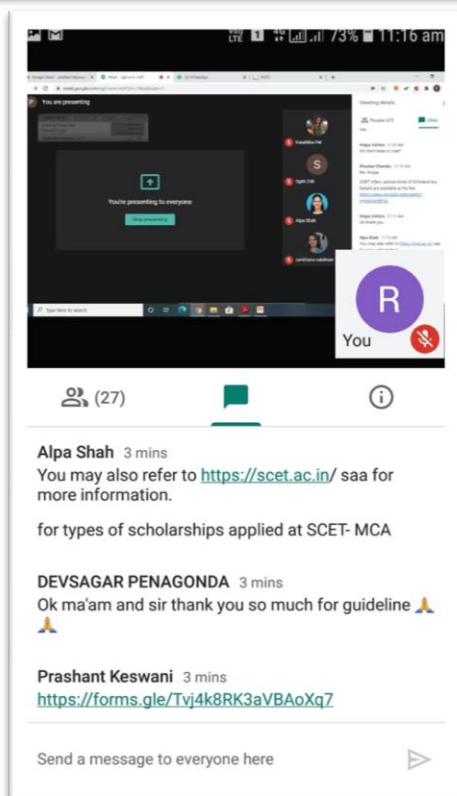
73% 11:16 am

You are presenting

You're presenting to everyone

Stop presenting

Type here to search

S

You

R

(27)

Alpa Shah 3 mins
You may also refer to https://scet.ac.in/ saa for more information.

for types of scholarships applied at SCET- MCA

DEVSAGAR PENAGONDA 3 mins
Ok ma'am and sir thank you so much for guideline 🙏 🙏

Prashant Keswani 3 mins
https://forms.gle/Tvj4k8RK3aVBAoXq7

Send a message to everyone here